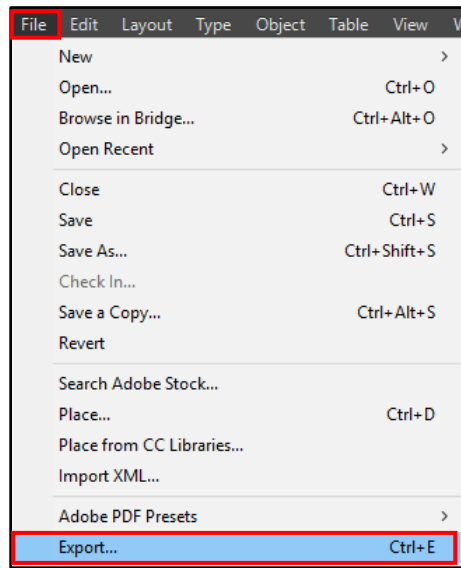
File Edit Layout Type Object Table View W

New
Open... Ctrl+O
Browse in Bridge... Ctrl+Alt+O
Open Recent

Close Ctrl+W
Save Ctrl+S
Save As... Ctrl+Shift+S
Check In...
Save a Copy... Ctrl+Alt+S
Revert

Search Adobe Stock...
Place... Ctrl+D
Place from CC Libraries...
Import XML...

Adobe PDF Presets
Export... Ctrl+E